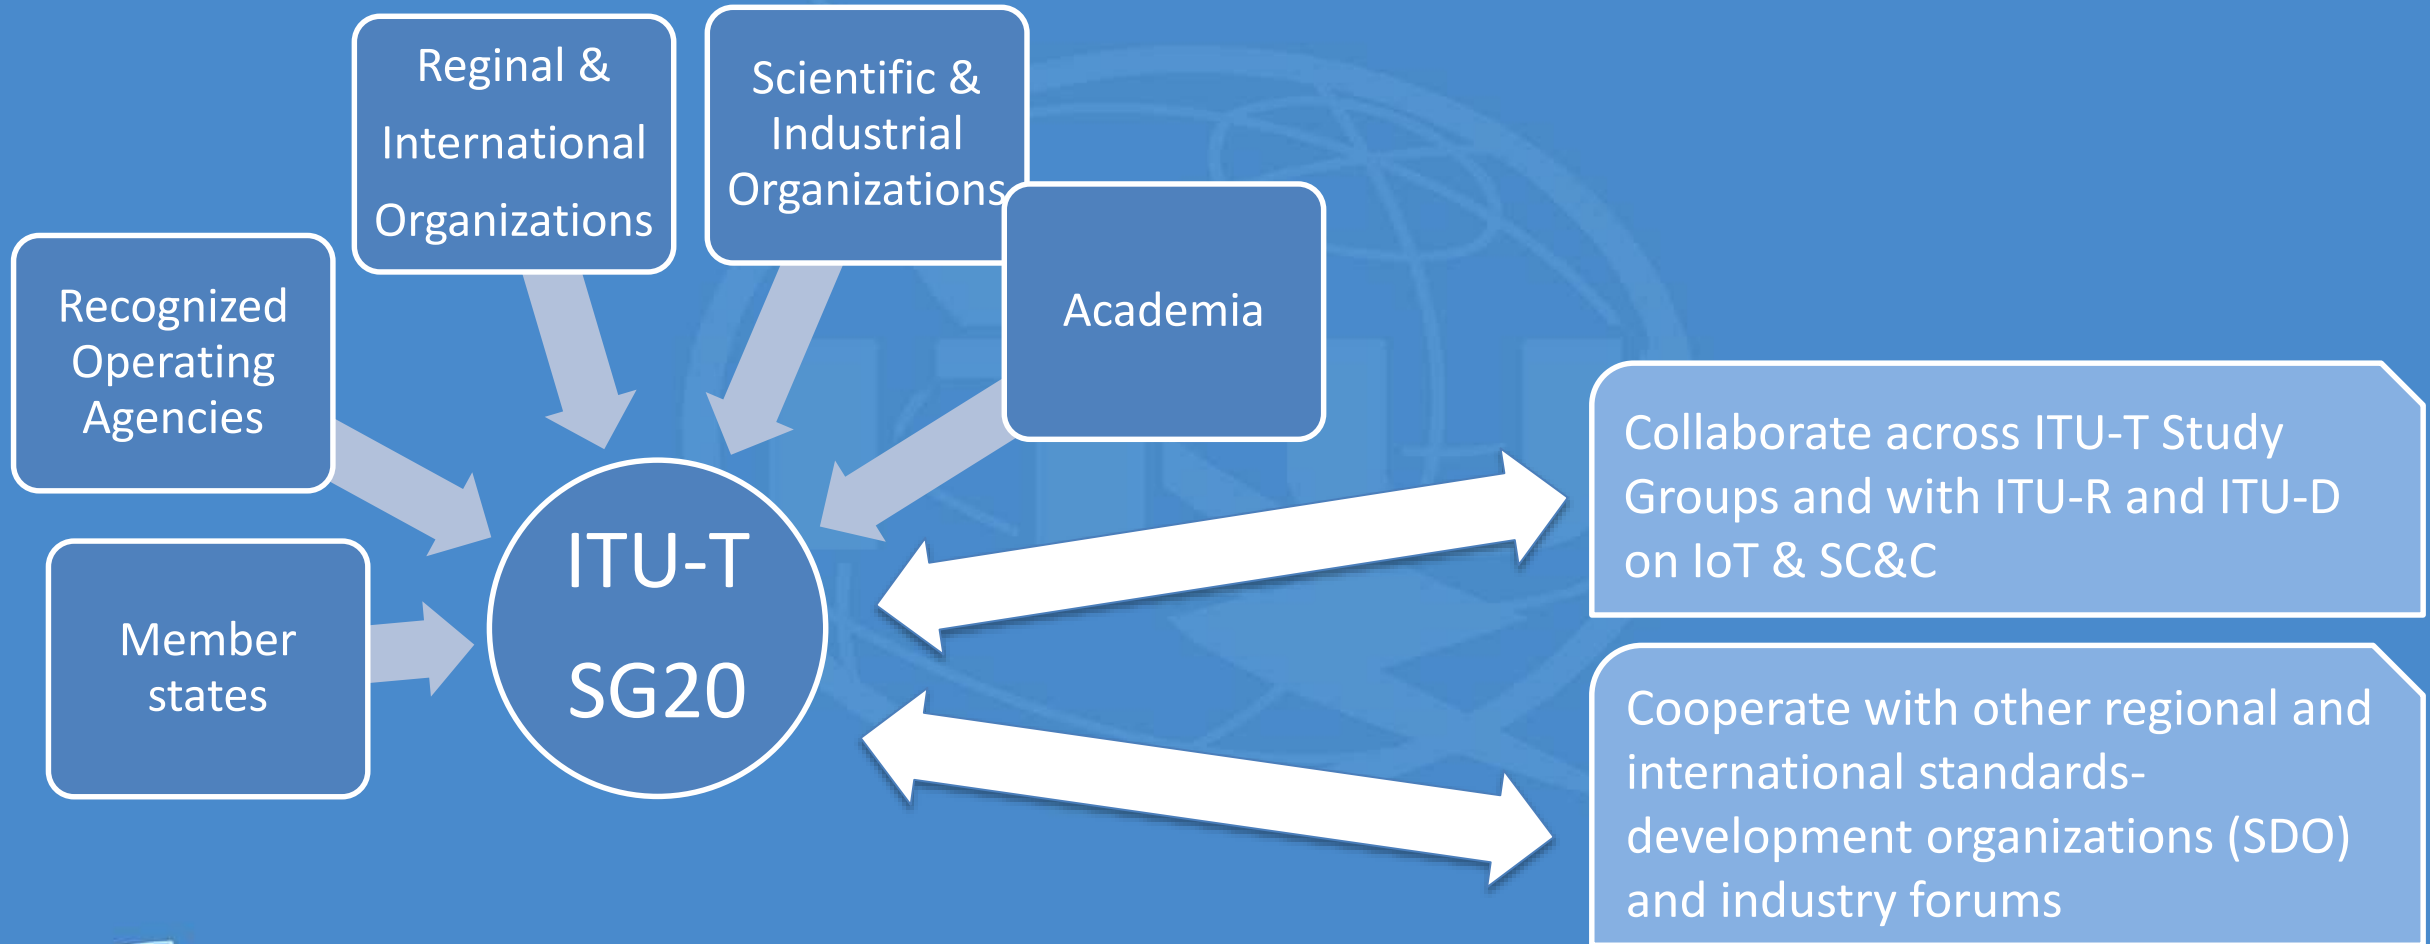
Reginal & International Organizations

Scientific & Industrial Organizations

Recognized Operating Agencies

Academia

Member states

ITU-T SG20

Collaborate across ITU-T Study Groups and with ITU-R and ITU-D on IoT & SC&C

Cooperate with other regional and international standards-development organizations (SDO) and industry forums